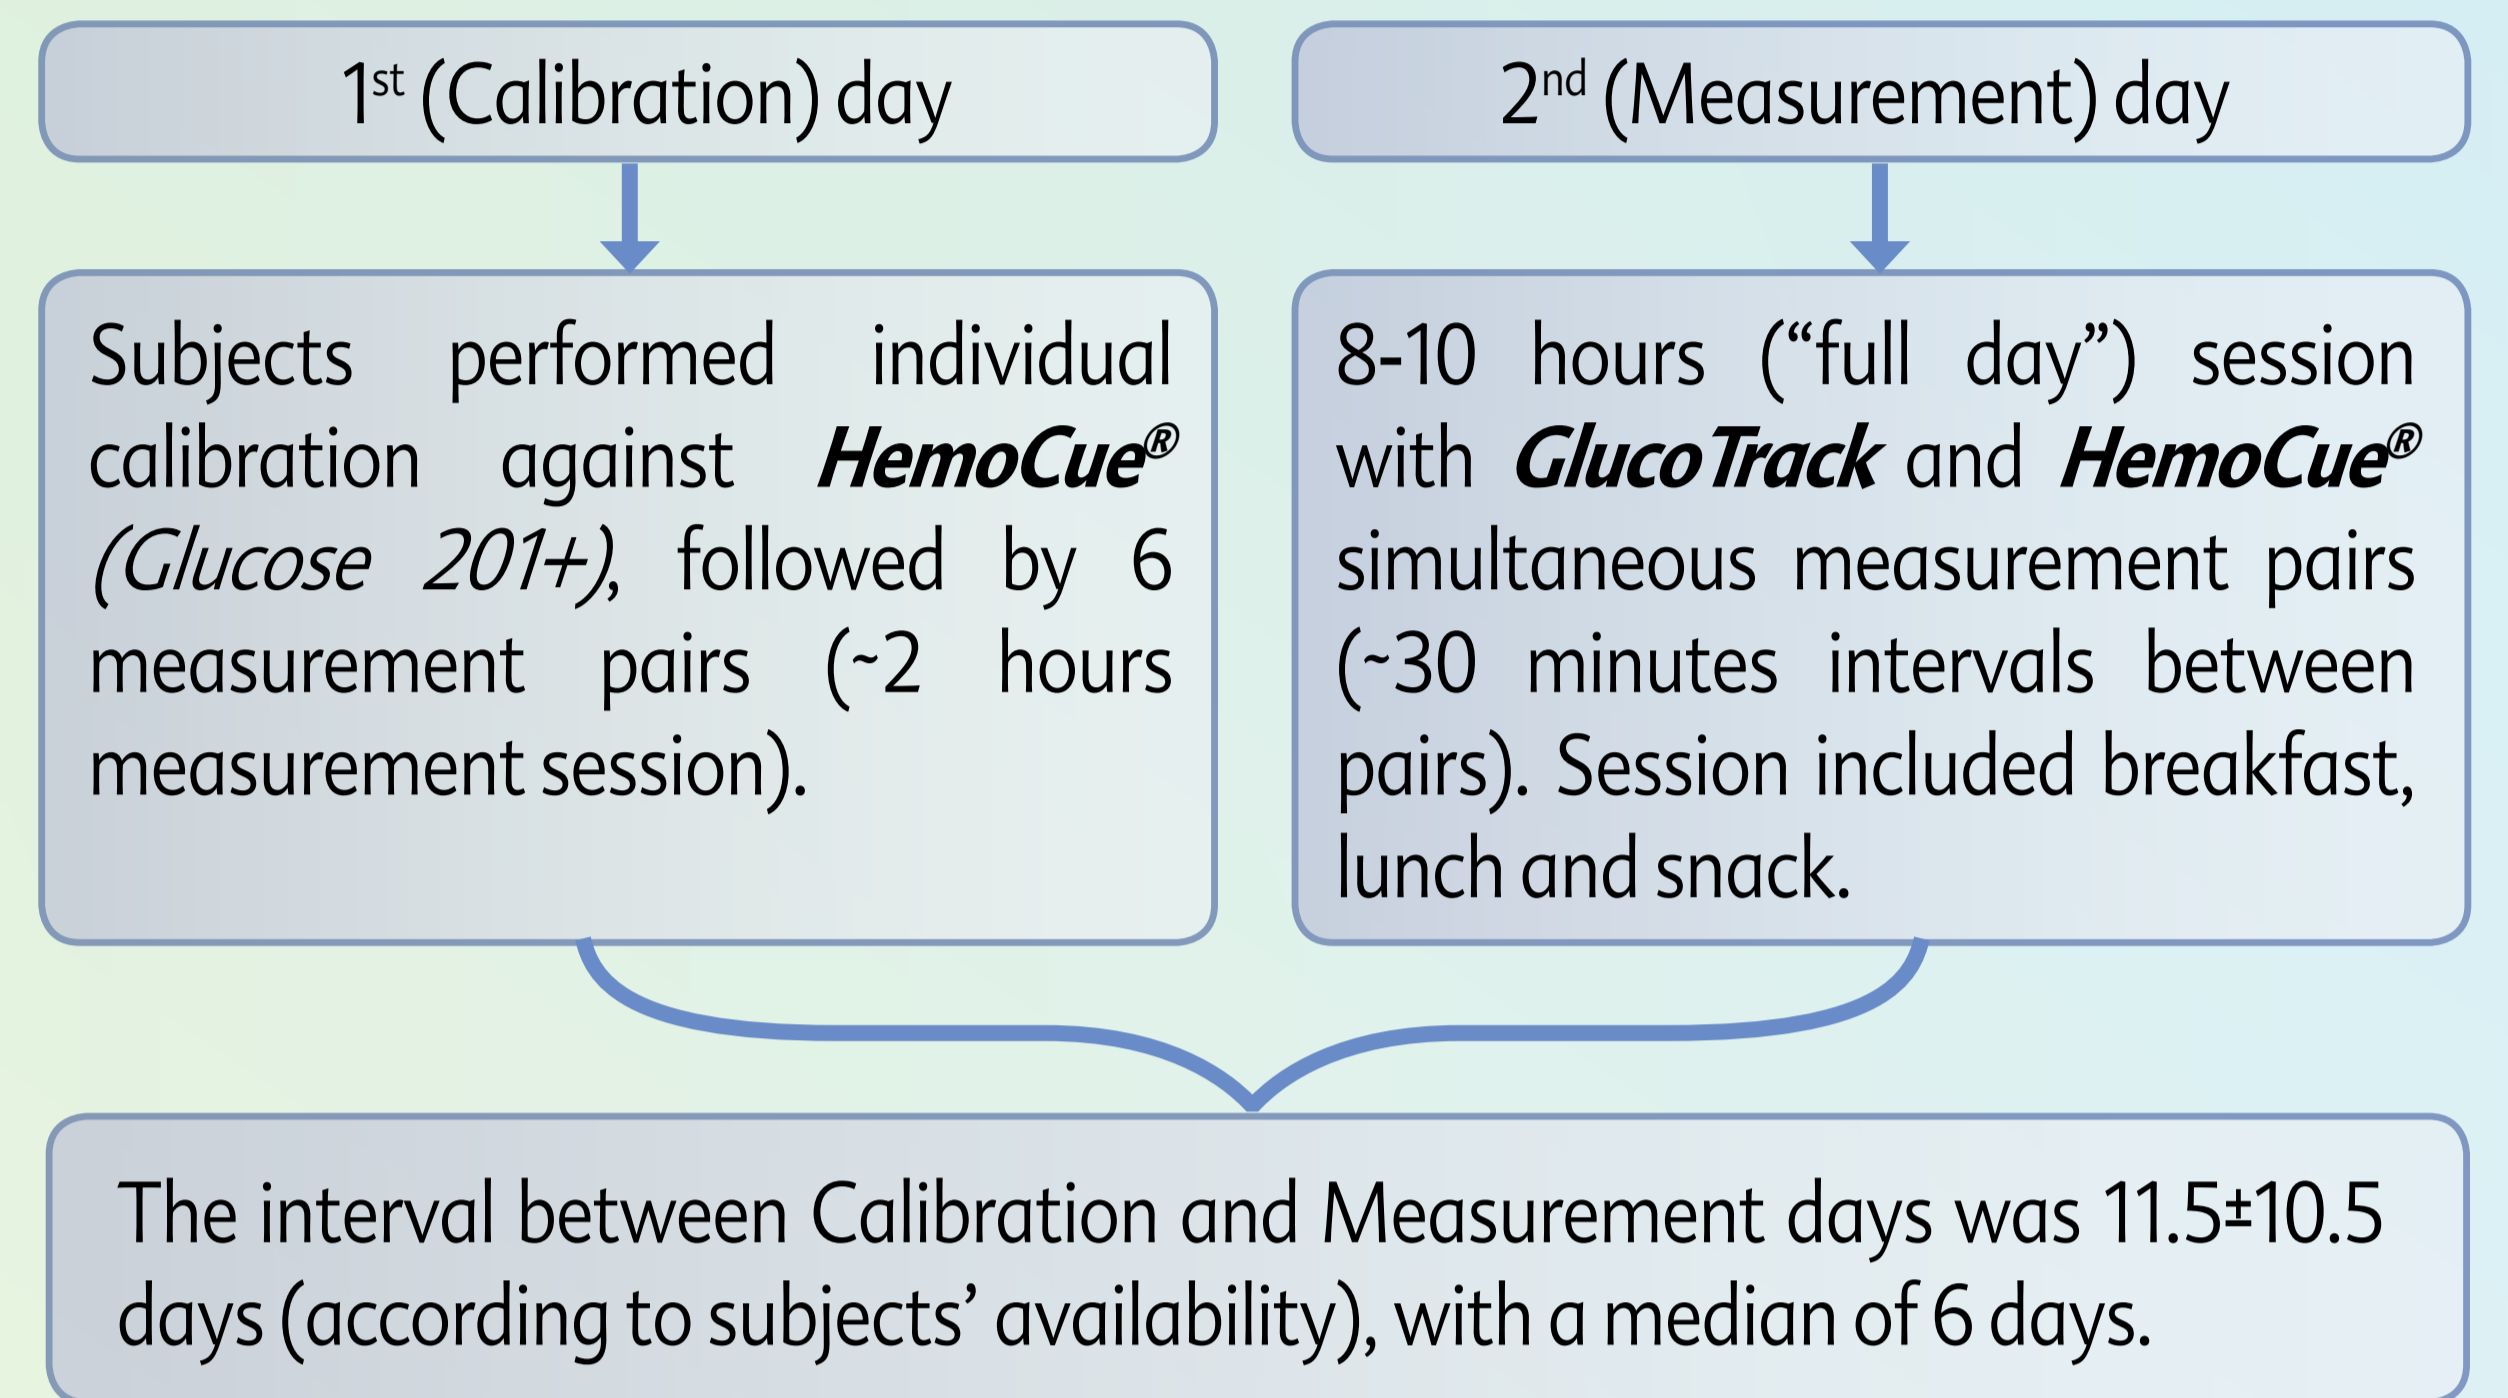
1$^{st}$ (Calibration) day

Subjects performed individual calibration against HemoCue® (Glucose 201+), followed by 6 measurement pairs (~2 hours measurement session).

2$^{nd}$ (Measurement) day

8-10 hours ("full day") session with GlucoTrack and HemoCue® simultaneous measurement pairs (~30 minutes intervals between pairs). Session included breakfast, lunch and snack.

The interval between Calibration and Measurement days was 11.5±10.5 days (according to subjects' availability), with a median of 6 days.